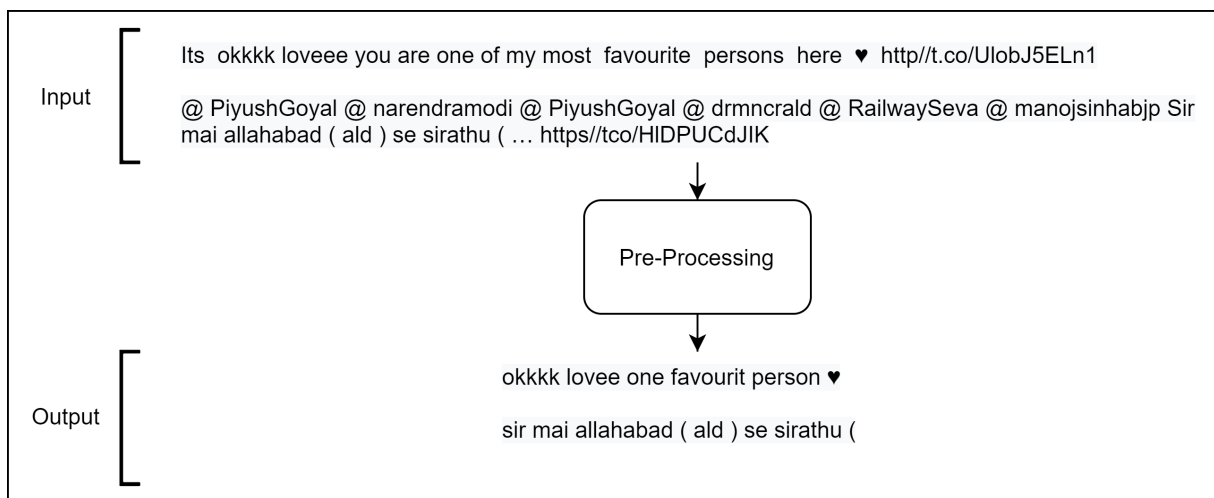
Input

Its okkkk loveee you are one of my most favourite persons here ♥ http//t.co/UlobJ5ELn1

@ PiyushGoyal @ narendramodi @ PiyushGoyal @ drmncrald @ RailwaySeva @ manojsinhabjp Sir mai allahabad ( ald ) se sirathu ( … https//tco/HIDPUCdJIK

Pre-Processing

Output

okkkk lovee one favourit person ♥

sir mai allahabad ( ald ) se sirathu (